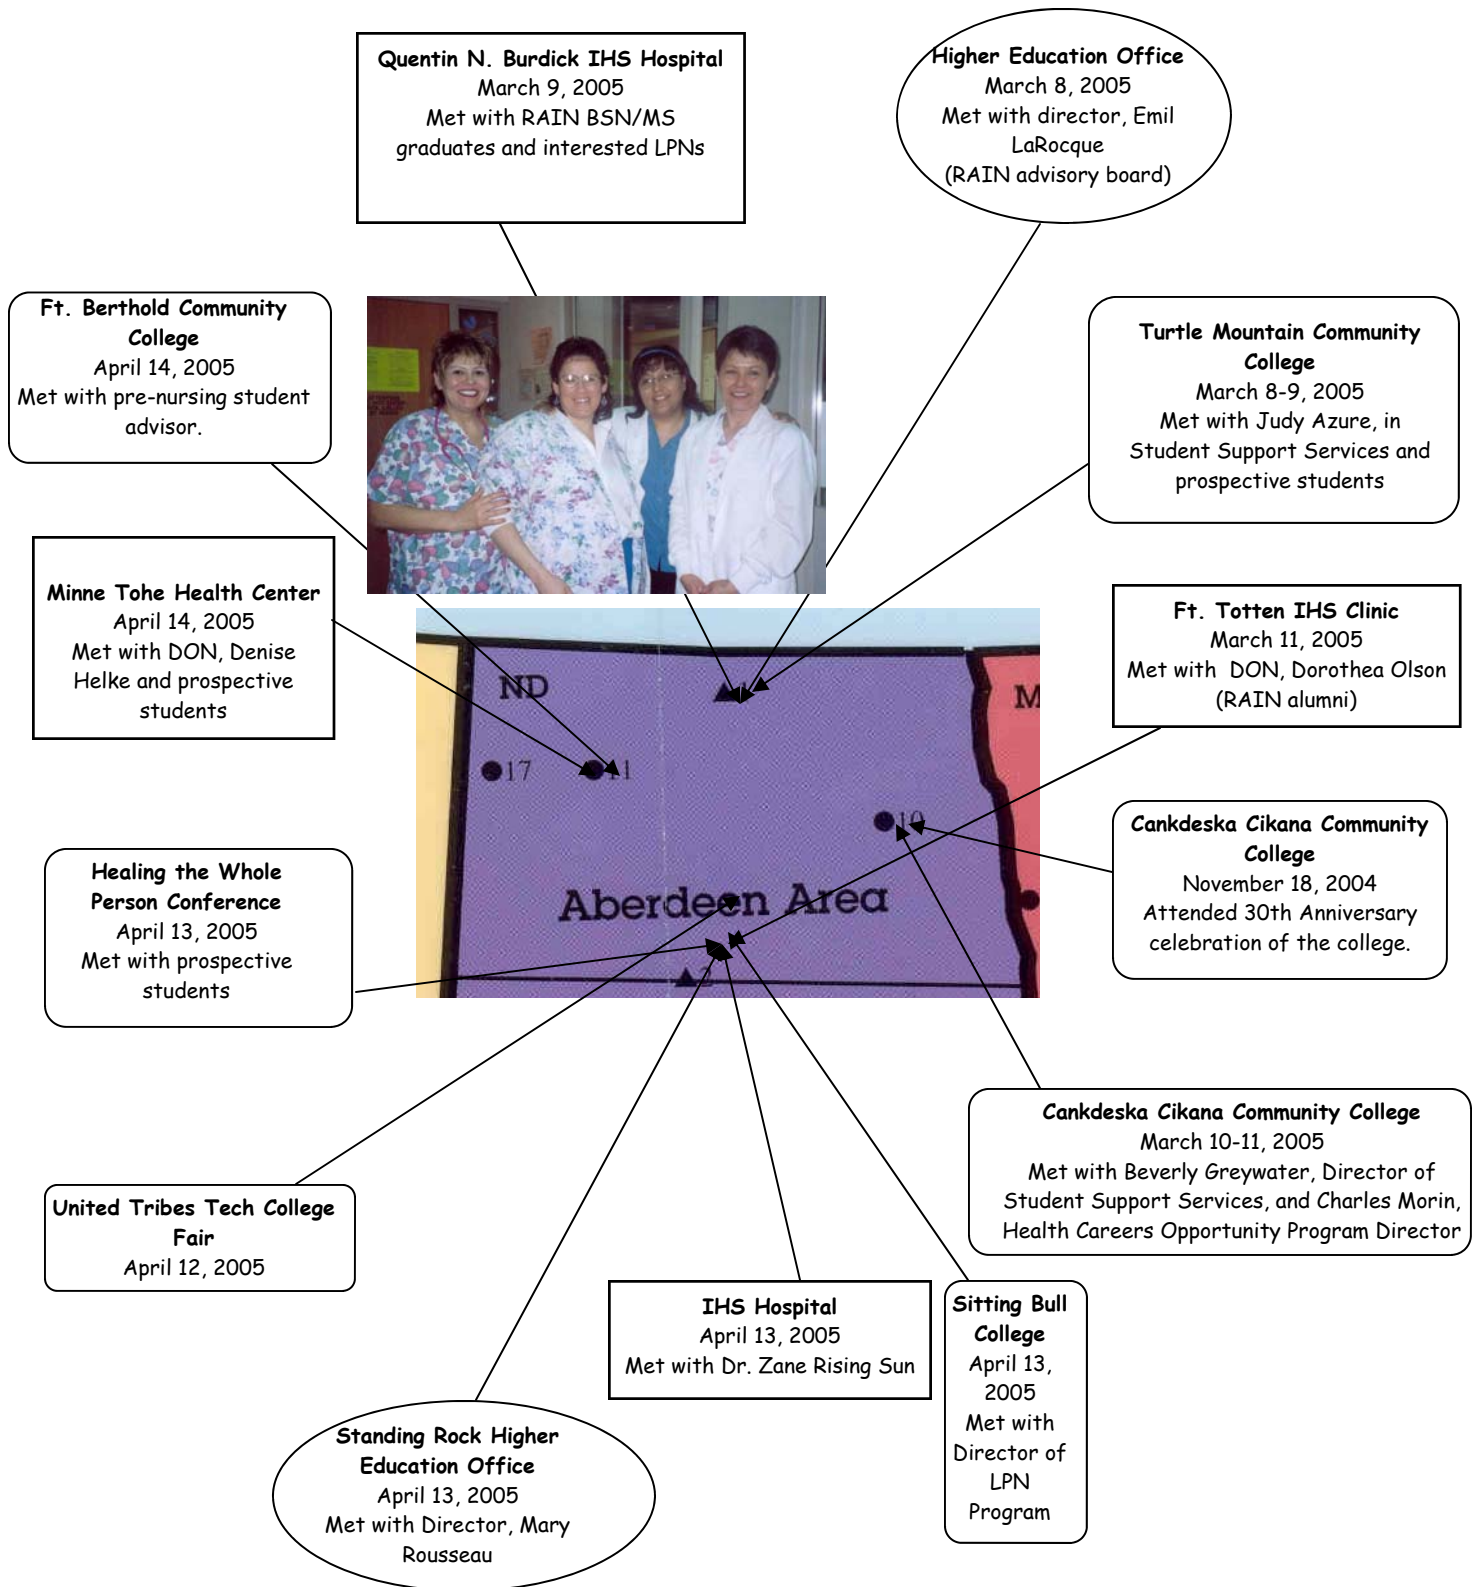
Quentin N. Burdick IHS Hospital
March 9, 2005
Met with RAIN BSN/MS graduates and interested LPNs

Higher Education Office
March 8, 2005
Met with director, Emil LaRocque
(RAIN advisory board)

Ft. Berthold Community College
April 14, 2005
Met with pre-nursing student advisor.

Turtle Mountain Community College
March 8-9, 2005
Met with Judy Azure, in Student Support Services and prospective students

Minne Tohe Health Center
April 14, 2005
Met with DON, Denise Helke and prospective students

Ft. Totten IHS Clinic
March 11, 2005
Met with DON, Dorothea Olson
(RAIN alumni)

ND

M

17

11

10

Aberdeen Area

Cankdeska Cikana Community College
November 18, 2004
Attended 30th Anniversary celebration of the college.

Healing the Whole Person Conference
April 13, 2005
Met with prospective students

Cankdeska Cikana Community College
March 10-11, 2005
Met with Beverly Greywater, Director of Student Support Services, and Charles Morin, Health Careers Opportunity Program Director

United Tribes Tech College Fair
April 12, 2005

IHS Hospital
April 13, 2005
Met with Dr. Zane Rising Sun

Sitting Bull College
April 13, 2005
Met with Director of LPN Program

Standing Rock Higher Education Office
April 13, 2005
Met with Director, Mary Rousseau